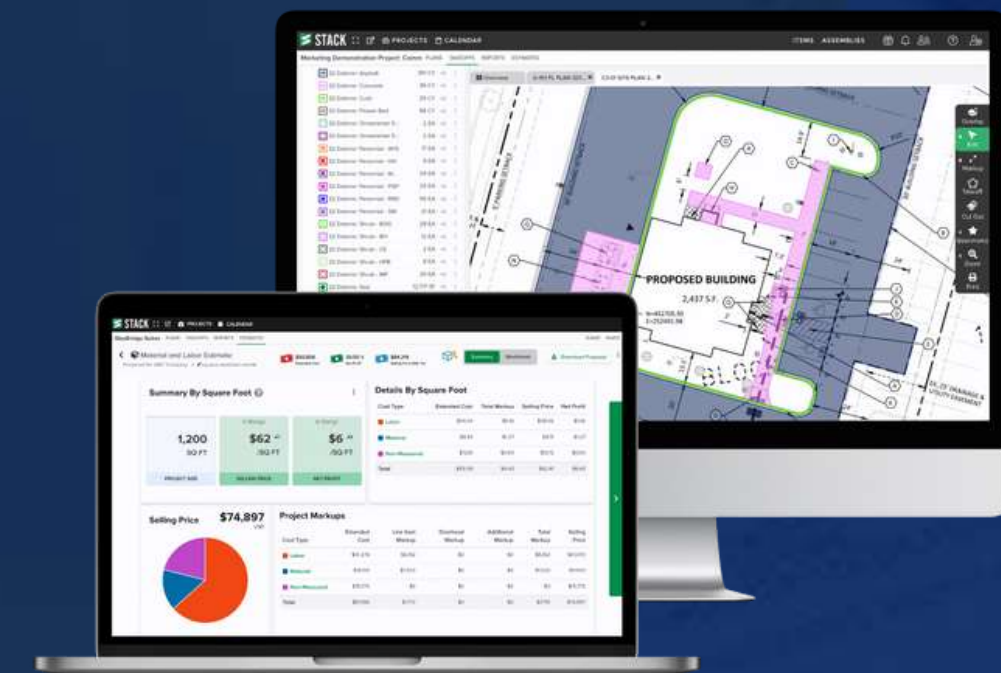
STACK PROJECTS CALENDAR ITEMS ASSEMBLIES

Marketing Demonstration Project: Comm PLANS TAKEOFF REPORTS ESTIMATES

Overview

PROPOSED BUILDING

2,437 S.F.

STACK PROJECTS CALENDAR

Material and Labor Estimate

Summary By Square Foot

1,200 SQ FT

$62 /SQ FT

$6 /SQ FT

PROJECT SIZE

SELLING PRICE

NET PROFIT

Details By Square Foot

Cost Type

Labor

Material

Non-Measured

Total

Selling Price $74,897

Project Markups

Cost Type

Labor

Material

Non-Measured

Total